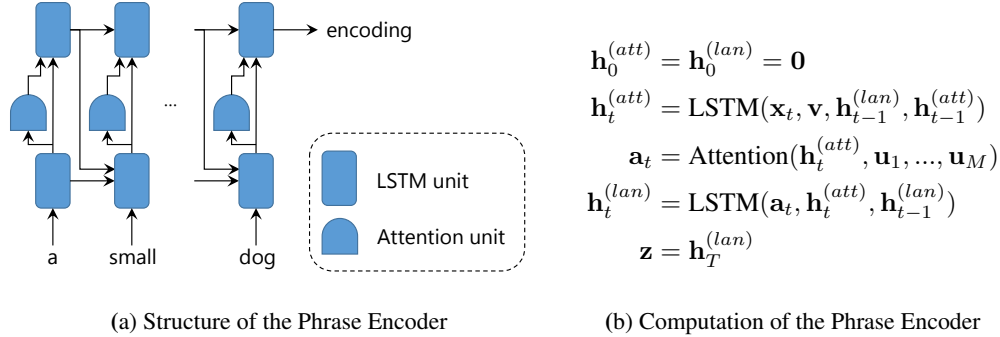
encoding

...

LSTM unit

Attention unit

a small dog

$\mathbf{h}_0^{(att)} = \mathbf{h}_0^{(lan)} = \mathbf{0}$

$\mathbf{h}_t^{(att)} = \text{LSTM}(\mathbf{x}_t, \mathbf{v}, \mathbf{h}_{t-1}^{(lan)}, \mathbf{h}_{t-1}^{(att)})$

$\mathbf{a}_t = \text{Attention}(\mathbf{h}_t^{(att)}, \mathbf{u}_1, ..., \mathbf{u}_M)$

$\mathbf{h}_t^{(lan)} = \text{LSTM}(\mathbf{a}_t, \mathbf{h}_t^{(att)}, \mathbf{h}_{t-1}^{(lan)})$

$\mathbf{z} = \mathbf{h}_T^{(lan)}$

(a) Structure of the Phrase Encoder

(b) Computation of the Phrase Encoder